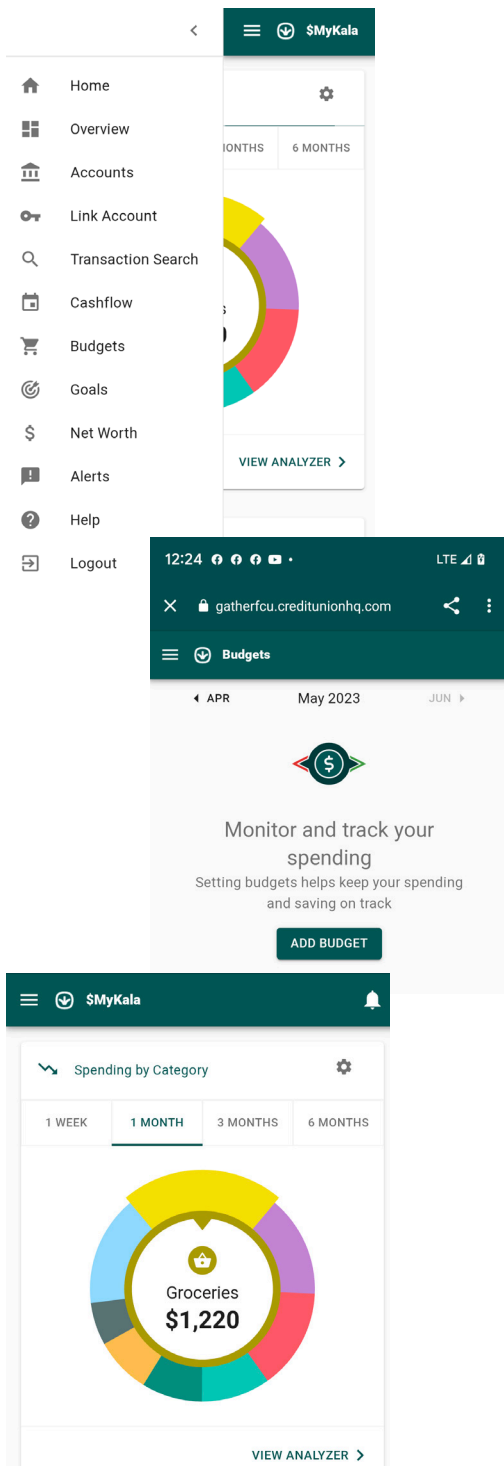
$MyKala

Home
Overview
Accounts
Link Account
Transaction Search
Cashflow
Budgets
Goals
Net Worth
Alerts
Help
Logout

ONTHS
6 MONTHS

s
0

VIEW ANALYZER

12:24
LTE
gatherfcu.credituionhq.com

Budgets

APR
May 2023
JUN

Monitor and track your spending
Setting budgets helps keep your spending and saving on track

ADD BUDGET

$MyKala

Spending by Category

1 WEEK
1 MONTH
3 MONTHS
6 MONTHS

Groceries
$1,220

VIEW ANALYZER